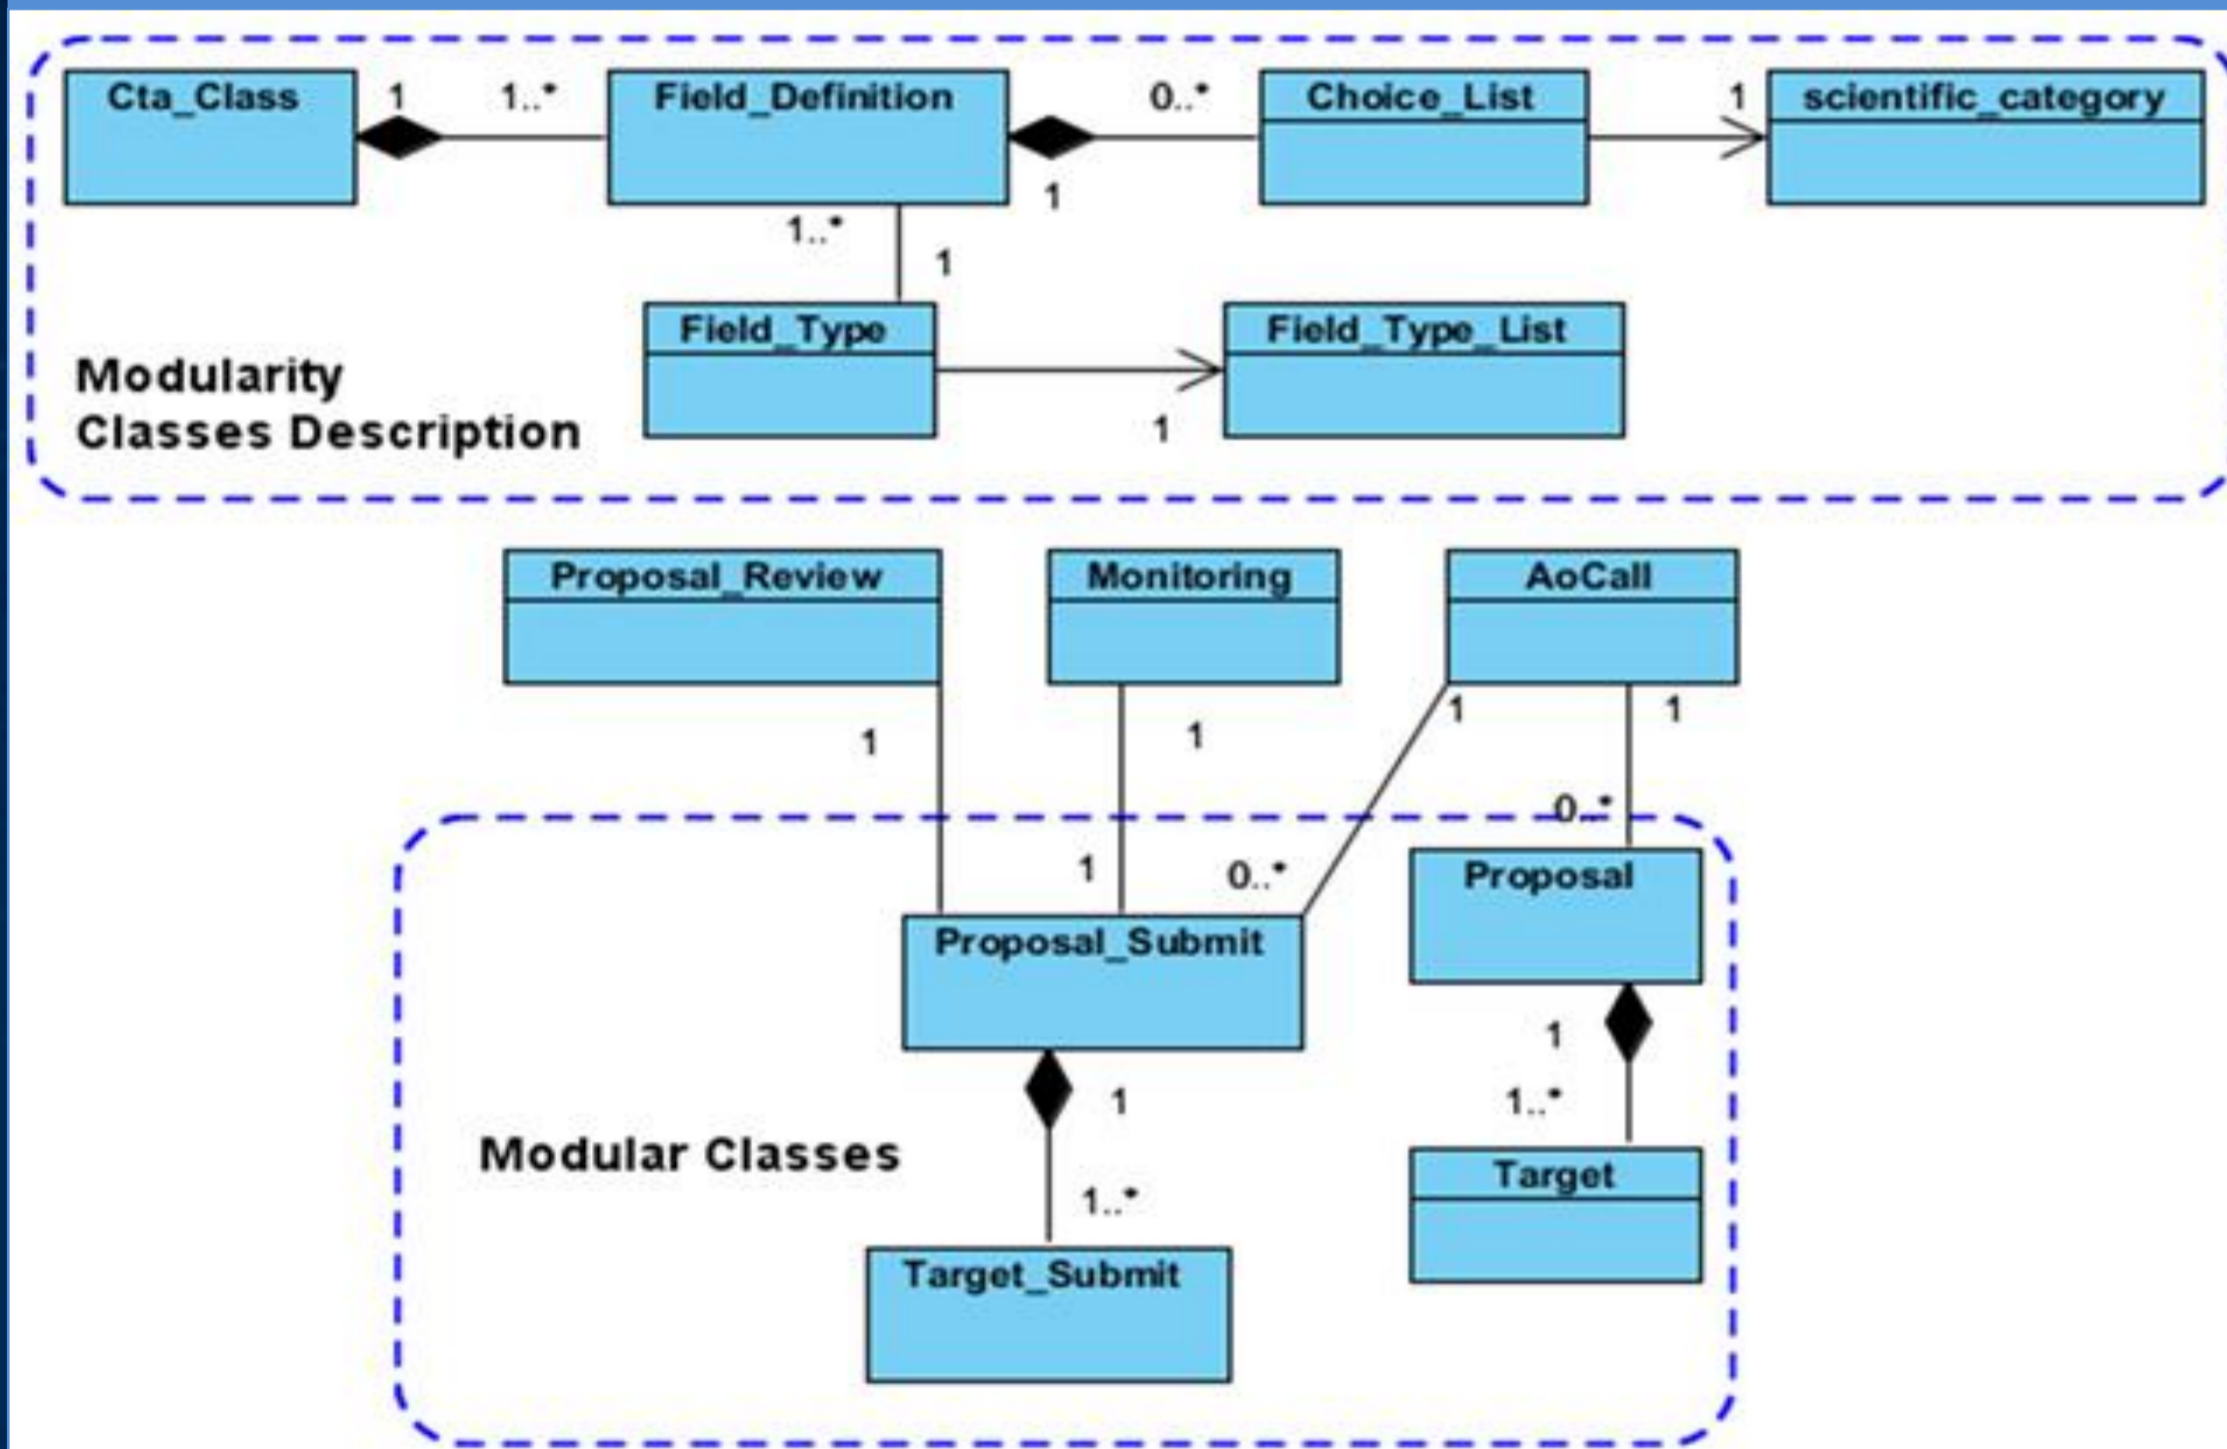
Cta_Class
1
1..*
Field_Definition
0..*
Choice_List
1
scientific_category
1
1..*
1
Field_Type
Field_Type_List
1
Modularity Classes Description

Proposal_Review
Monitoring
AoCall
1
1
1
1
0..*
1
0..*
Proposal
Proposal_Submit
1
1
1..*
1
1..*
Target
Modular Classes
Target_Submit